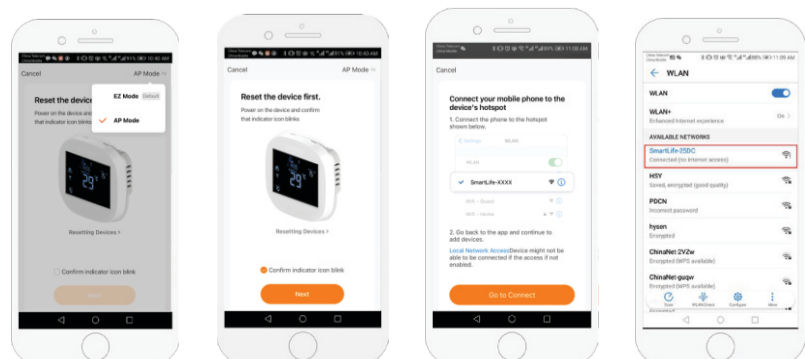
Cancel
AP Mode
Reset the device
Power on the device and
indicator icon
EZ Mode
Default
AP Mode
29
Resetting Devices >
Confirm indicator icon blink
Next

Cancel
AP Mode
Reset the device first.
Power on the device and confirm that indicator icon blinks
29
Resetting Devices >
Confirm indicator icon blink
Next

Connect your mobile phone to the device's hotspot
1. Connect the phone to the hotspot shown below.
< Settings
WLAN
WLAN
SmartLife-XXXX
WiFi - Guest
WiFi - Home
2. Go back to the app and continue to add devices.
Local Network Access Device might not be able to be connected if the access if not enabled.
Go to Connect

WLAN
WLAN
WLAN+
Enhanced Internet experience
On >
AVAILABLE NETWORKS
SmartLife-25DC
Connected (no Internet access)
HSY
Saved, encrypted (good quality)
PDCN
Incorrect password
hysen
Encrypted
ChinaNet-2VZw
Encrypted (WPS available)
ChinaNet-guqw
Encrypted (WPS available)
Scan
WLAN Direct
Configure
More